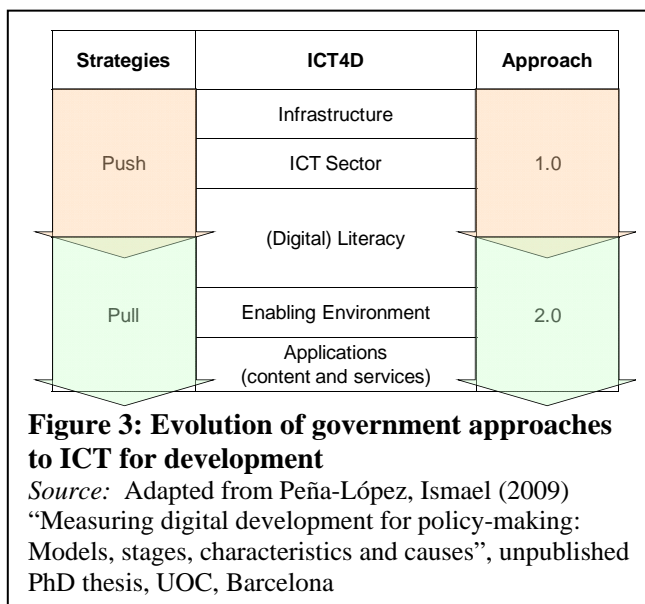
| Strategies | ICT4D | Approach |
|---|---|---|
| Push | Infrastructure | 1.0 |
| | ICT Sector | |
| | (Digital) Literacy | |
| Pull | Enabling Environment | 2.0 |
| | Applications (content and services) | |

**Figure 3: Evolution of government approaches to ICT for development**

*Source:* Adapted from Peña-López, Ismael (2009) “Measuring digital development for policy-making: Models, stages, characteristics and causes”, unpublished PhD thesis, UOC, Barcelona